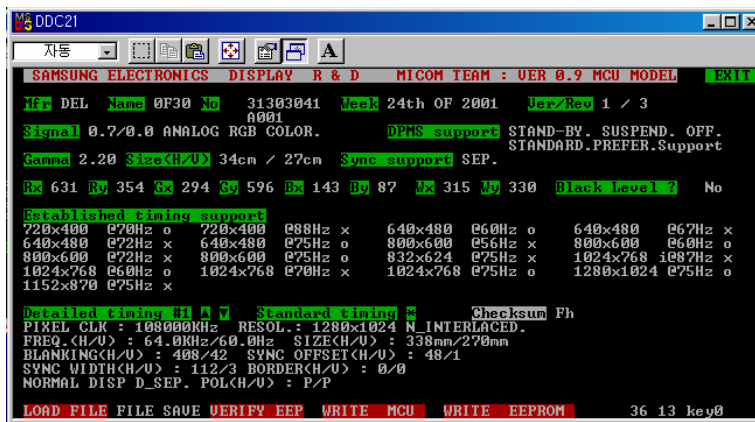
DDC21

자동

A

SAMSUNG ELECTRONICS DISPLAY R & D MICOM TEAM : VER 0.9 MCU MODEL EXIT

Mfr DEL Name 0F30 No 31303041 A001 Week 24th OF 2001 Ver/Rev 1 / 3

Signal 0.7/0.0 ANALOG RGB COLOR. DPMS support STAND-BY. SUSPEND. OFF. STANDARD.PREFER.Support

Gamma 2.20 Size(H/V) 34cm / 27cm Sync support SEP.

Rx 631 Ry 354 Gx 294 Gy 596 Bx 143 By 87 Wx 315 Wy 330 Black Level ? No

Established timing support

| | | | |
|---|---|---|---|
| 720x400 @70Hz o | 720x400 @88Hz x | 640x480 @60Hz o | 640x480 @67Hz x |
| 640x480 @72Hz x | 640x480 @75Hz o | 800x600 @56Hz x | 800x600 @60Hz o |
| 800x600 @72Hz x | 800x600 @75Hz o | 832x624 @75Hz x | 1024x768 i@87Hz x |
| 1024x768 @60Hz o | 1024x768 @70Hz x | 1024x768 @75Hz o | 1280x1024 @75Hz o |
| 1152x870 @75Hz x | | | |

Detailed timing #1 ▲ ▼ Standard timing ✱ Checksum Fh
PIXEL CLK : 108000KHz RESOL.: 1280x1024 N_INTERLACED.
FREQ.(H/V) : 64.0KHz/60.0Hz SIZE(H/V) : 338mm/270mm
BLANKING(H/V) : 408/42 SYNC OFFSET(H/V) : 48/1
SYNC WIDTH(H/V) : 112/3 BORDER(H/V) : 0/0
NORMAL DISP D_SEP. POL(H/V) : P/P

LOAD FILE FILE SAVE VERIFY EEP WRITE MCU WRITE EEPROM 36 13 key0